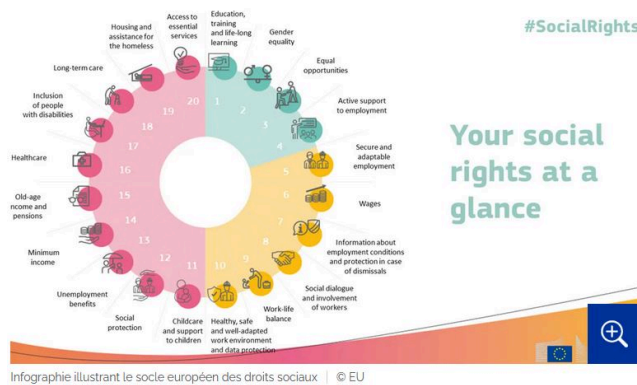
#SocialRights

Your social rights at a glance

Education, training and life-long learning

Gender equality

Equal opportunities

Active support to employment

Secure and adaptable employment

Wages

Information about employment conditions and protection in case of dismissals

Social dialogue and involvement of workers

Work-life balance

Healthy, safe and well-adapted work environment and data protection

Childcare and support to children

Social protection

Unemployment benefits

Minimum income

Old-age ncome and pensions

Healthcare

Inclusion of people with disabilities

Long-term care

Housing and assistance for the homeless

Access to essential services

1
2
3
4
5
6
7
8
9
10
11
12
13
14
15
16
17
18
19
20

Infographie illustrant le socle européen des droits sociaux | © EU